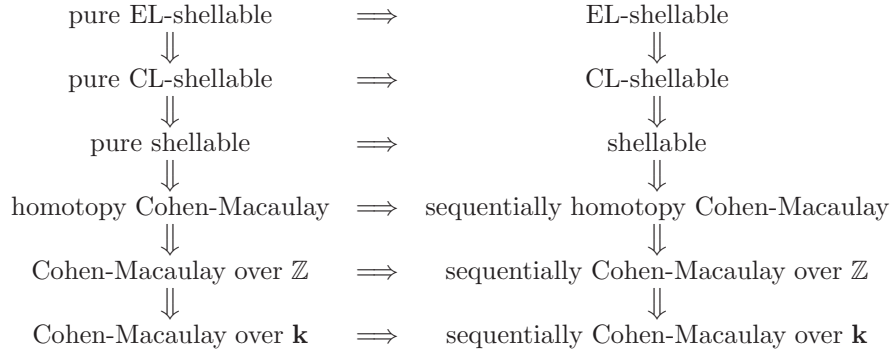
$$\begin{array}{ccc}
\text{pure EL-shellable} & \Longrightarrow & \text{EL-shellable} \\
\Downarrow & & \Downarrow \\
\text{pure CL-shellable} & \Longrightarrow & \text{CL-shellable} \\
\Downarrow & & \Downarrow \\
\text{pure shellable} & \Longrightarrow & \text{shellable} \\
\Downarrow & & \Downarrow \\
\text{homotopy Cohen-Macaulay} & \Longrightarrow & \text{sequentially homotopy Cohen-Macaulay} \\
\Downarrow & & \Downarrow \\
\text{Cohen-Macaulay over } \mathbb{Z} & \Longrightarrow & \text{sequentially Cohen-Macaulay over } \mathbb{Z} \\
\Downarrow & & \Downarrow \\
\text{Cohen-Macaulay over } \mathbf{k} & \Longrightarrow & \text{sequentially Cohen-Macaulay over } \mathbf{k}
\end{array}$$